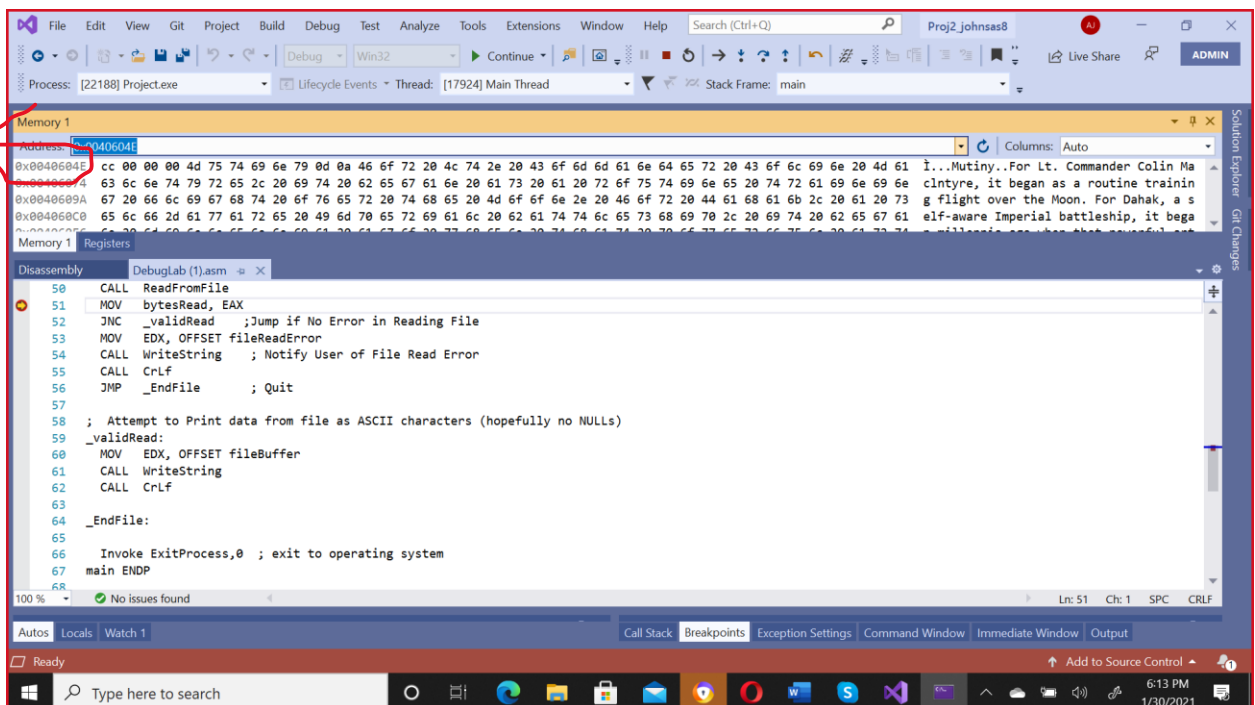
File Edit View Git Project Build Debug Test Analyze Tools Extensions Window Help Search (Ctrl+Q) Proj2_johnsas8 AJ

Debug Win32 Continue Live Share ADMIN

Process: [22188] Project.exe Lifecycle Events Thread: [17924] Main Thread Stack Frame: main

Memory 1

Address: 0x0040604E Columns: Auto

0x0040604E cc 00 00 00 4d 75 74 69 6e 79 0d 0a 46 6f 72 20 4c 74 2e 20 43 6f 6d 6d 61 6e 64 65 72 20 43 6f 6c 69 6e 20 4d 61 Ì...Mutiny..For Lt. Commander Colin Ma
0x00406074 63 6c 6e 74 79 72 65 2c 20 69 74 20 62 65 67 61 6e 20 61 73 20 61 20 72 6f 75 74 69 6e 65 20 74 72 61 69 6e 69 6e clntyre, it began as a routine trainin
0x0040609A 67 20 66 6c 69 67 68 74 20 6f 76 65 72 20 74 68 65 20 4d 6f 6f 6e 2e 20 46 6f 72 20 44 61 68 61 6b 2c 20 61 20 73 g flight over the Moon. For Dahak, a s
0x004060C0 65 6c 66 2d 61 77 61 72 65 20 49 6d 70 65 72 69 61 6c 20 62 61 74 74 6c 65 73 68 69 70 2c 20 69 74 20 62 65 67 61 elf-aware Imperial battleship, it bega
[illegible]

Memory 1 Registers

Disassembly DebugLab (1).asm

50 CALL ReadFromFile
51 MOV bytesRead, EAX
52 JNC _validRead ;Jump if No Error in Reading File
53 MOV EDX, OFFSET fileReadError
54 CALL WriteString ; Notify User of File Read Error
55 CALL CrLf
56 JMP _EndFile ; Quit
57
58 ; Attempt to Print data from file as ASCII characters (hopefully no NULLs)
59 _validRead:
60 MOV EDX, OFFSET fileBuffer
61 CALL WriteString
62 CALL CrLf
63
64 _EndFile:
65
66 Invoke ExitProcess,0 ; exit to operating system
67 main ENDP
68

100 % No issues found Ln: 51 Ch: 1 SPC CRLF

Autos Locals Watch 1 Call Stack Breakpoints Exception Settings Command Window Immediate Window Output

Ready Add to Source Control

Type here to search 6:13 PM 1/30/2021

Solution Explorer Git Changes